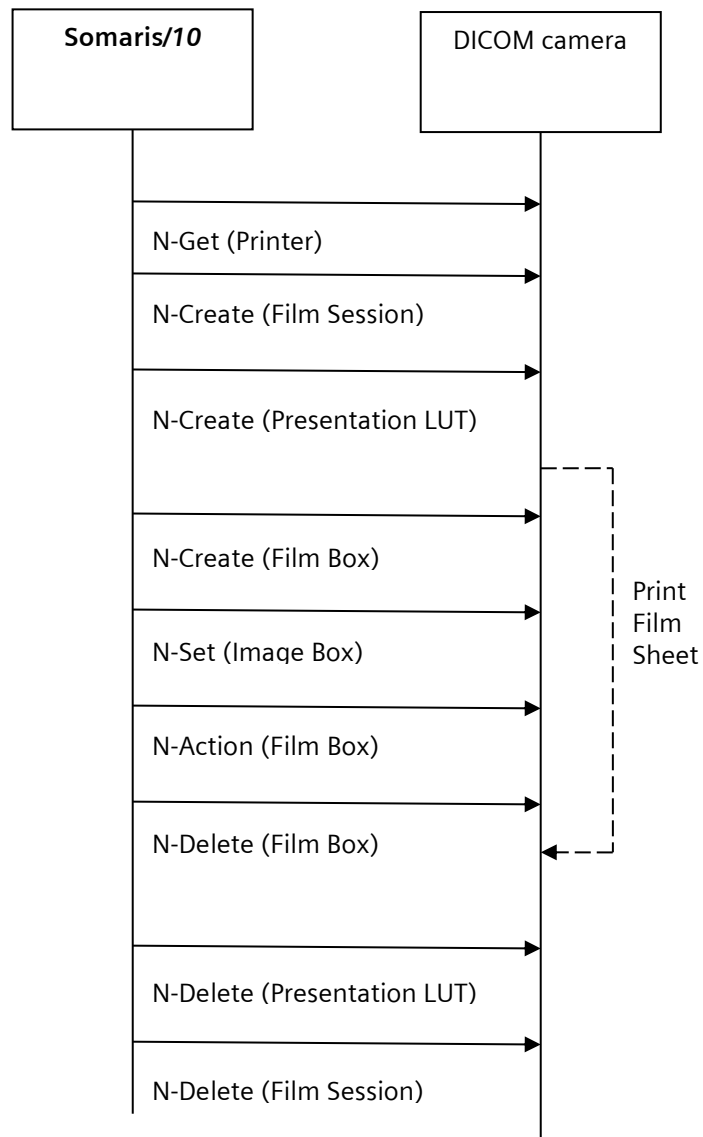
Somaris/10

DICOM camera

N-Get (Printer)

N-Create (Film Session)

N-Create (Presentation LUT)

N-Create (Film Box)

Print Film Sheet

N-Set (Image Box)

N-Action (Film Box)

N-Delete (Film Box)

N-Delete (Presentation LUT)

N-Delete (Film Session)